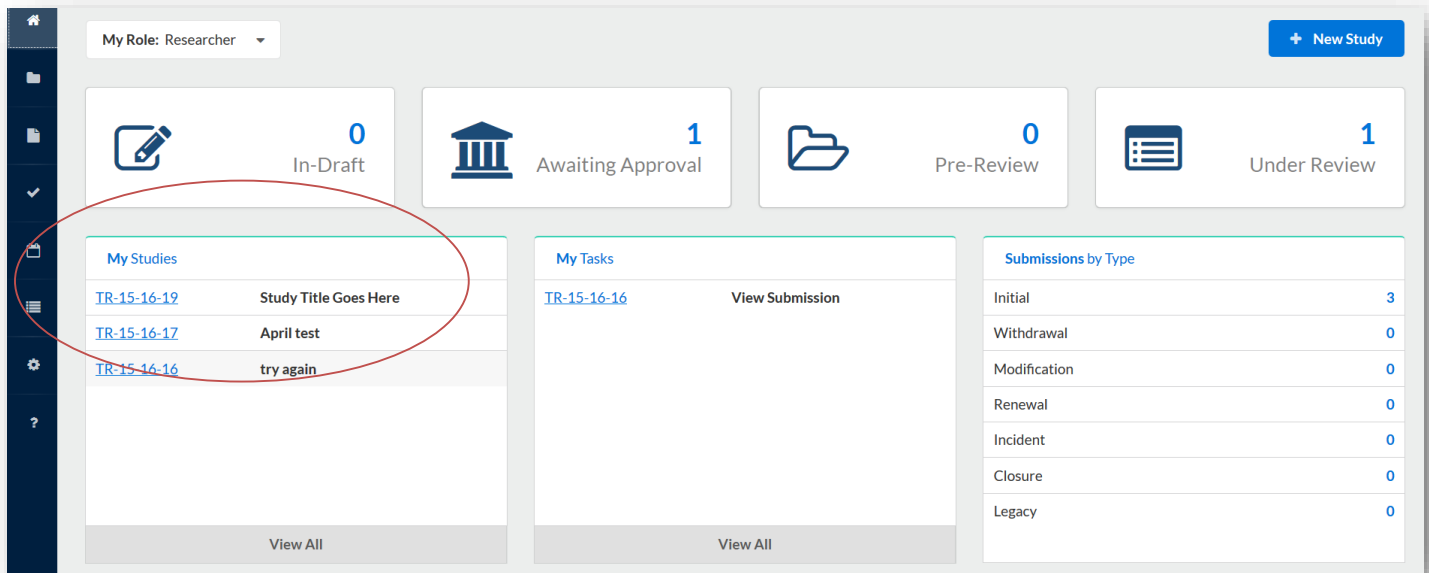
My Role: Researcher

+ New Study

0
In-Draft

1
Awaiting Approval

0
Pre-Review

1
Under Review

My Studies

| | |
|---|---|
| TR-15-16-19 | Study Title Goes Here |
| TR-15-16-17 | April test |
| TR-15-16-16 | try again |

View All

My Tasks

| | |
|---|---|
| TR-15-16-16 | View Submission |

View All

Submissions by Type

| | |
|---|---|
| Initial | 3 |
| Withdrawal | 0 |
| Modification | 0 |
| Renewal | 0 |
| Incident | 0 |
| Closure | 0 |
| Legacy | 0 |

?